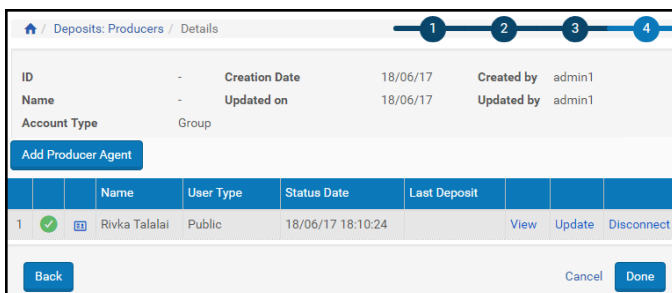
/ Deposits: Producers / Details

1 2 3 4

ID - Creation Date 18/06/17 Created by admin1
Name - Updated on 18/06/17 Updated by admin1
Account Type Group

Add Producer Agent

| | | | Name | User Type | Status Date | Last Deposit | | | |
|---|---|---|---|---|---|---|---|---|---|
| 1 | | | Rivka Talalai | Public | 18/06/17 18:10:24 | | View | Update | Disconnect |

Back

Cancel Done